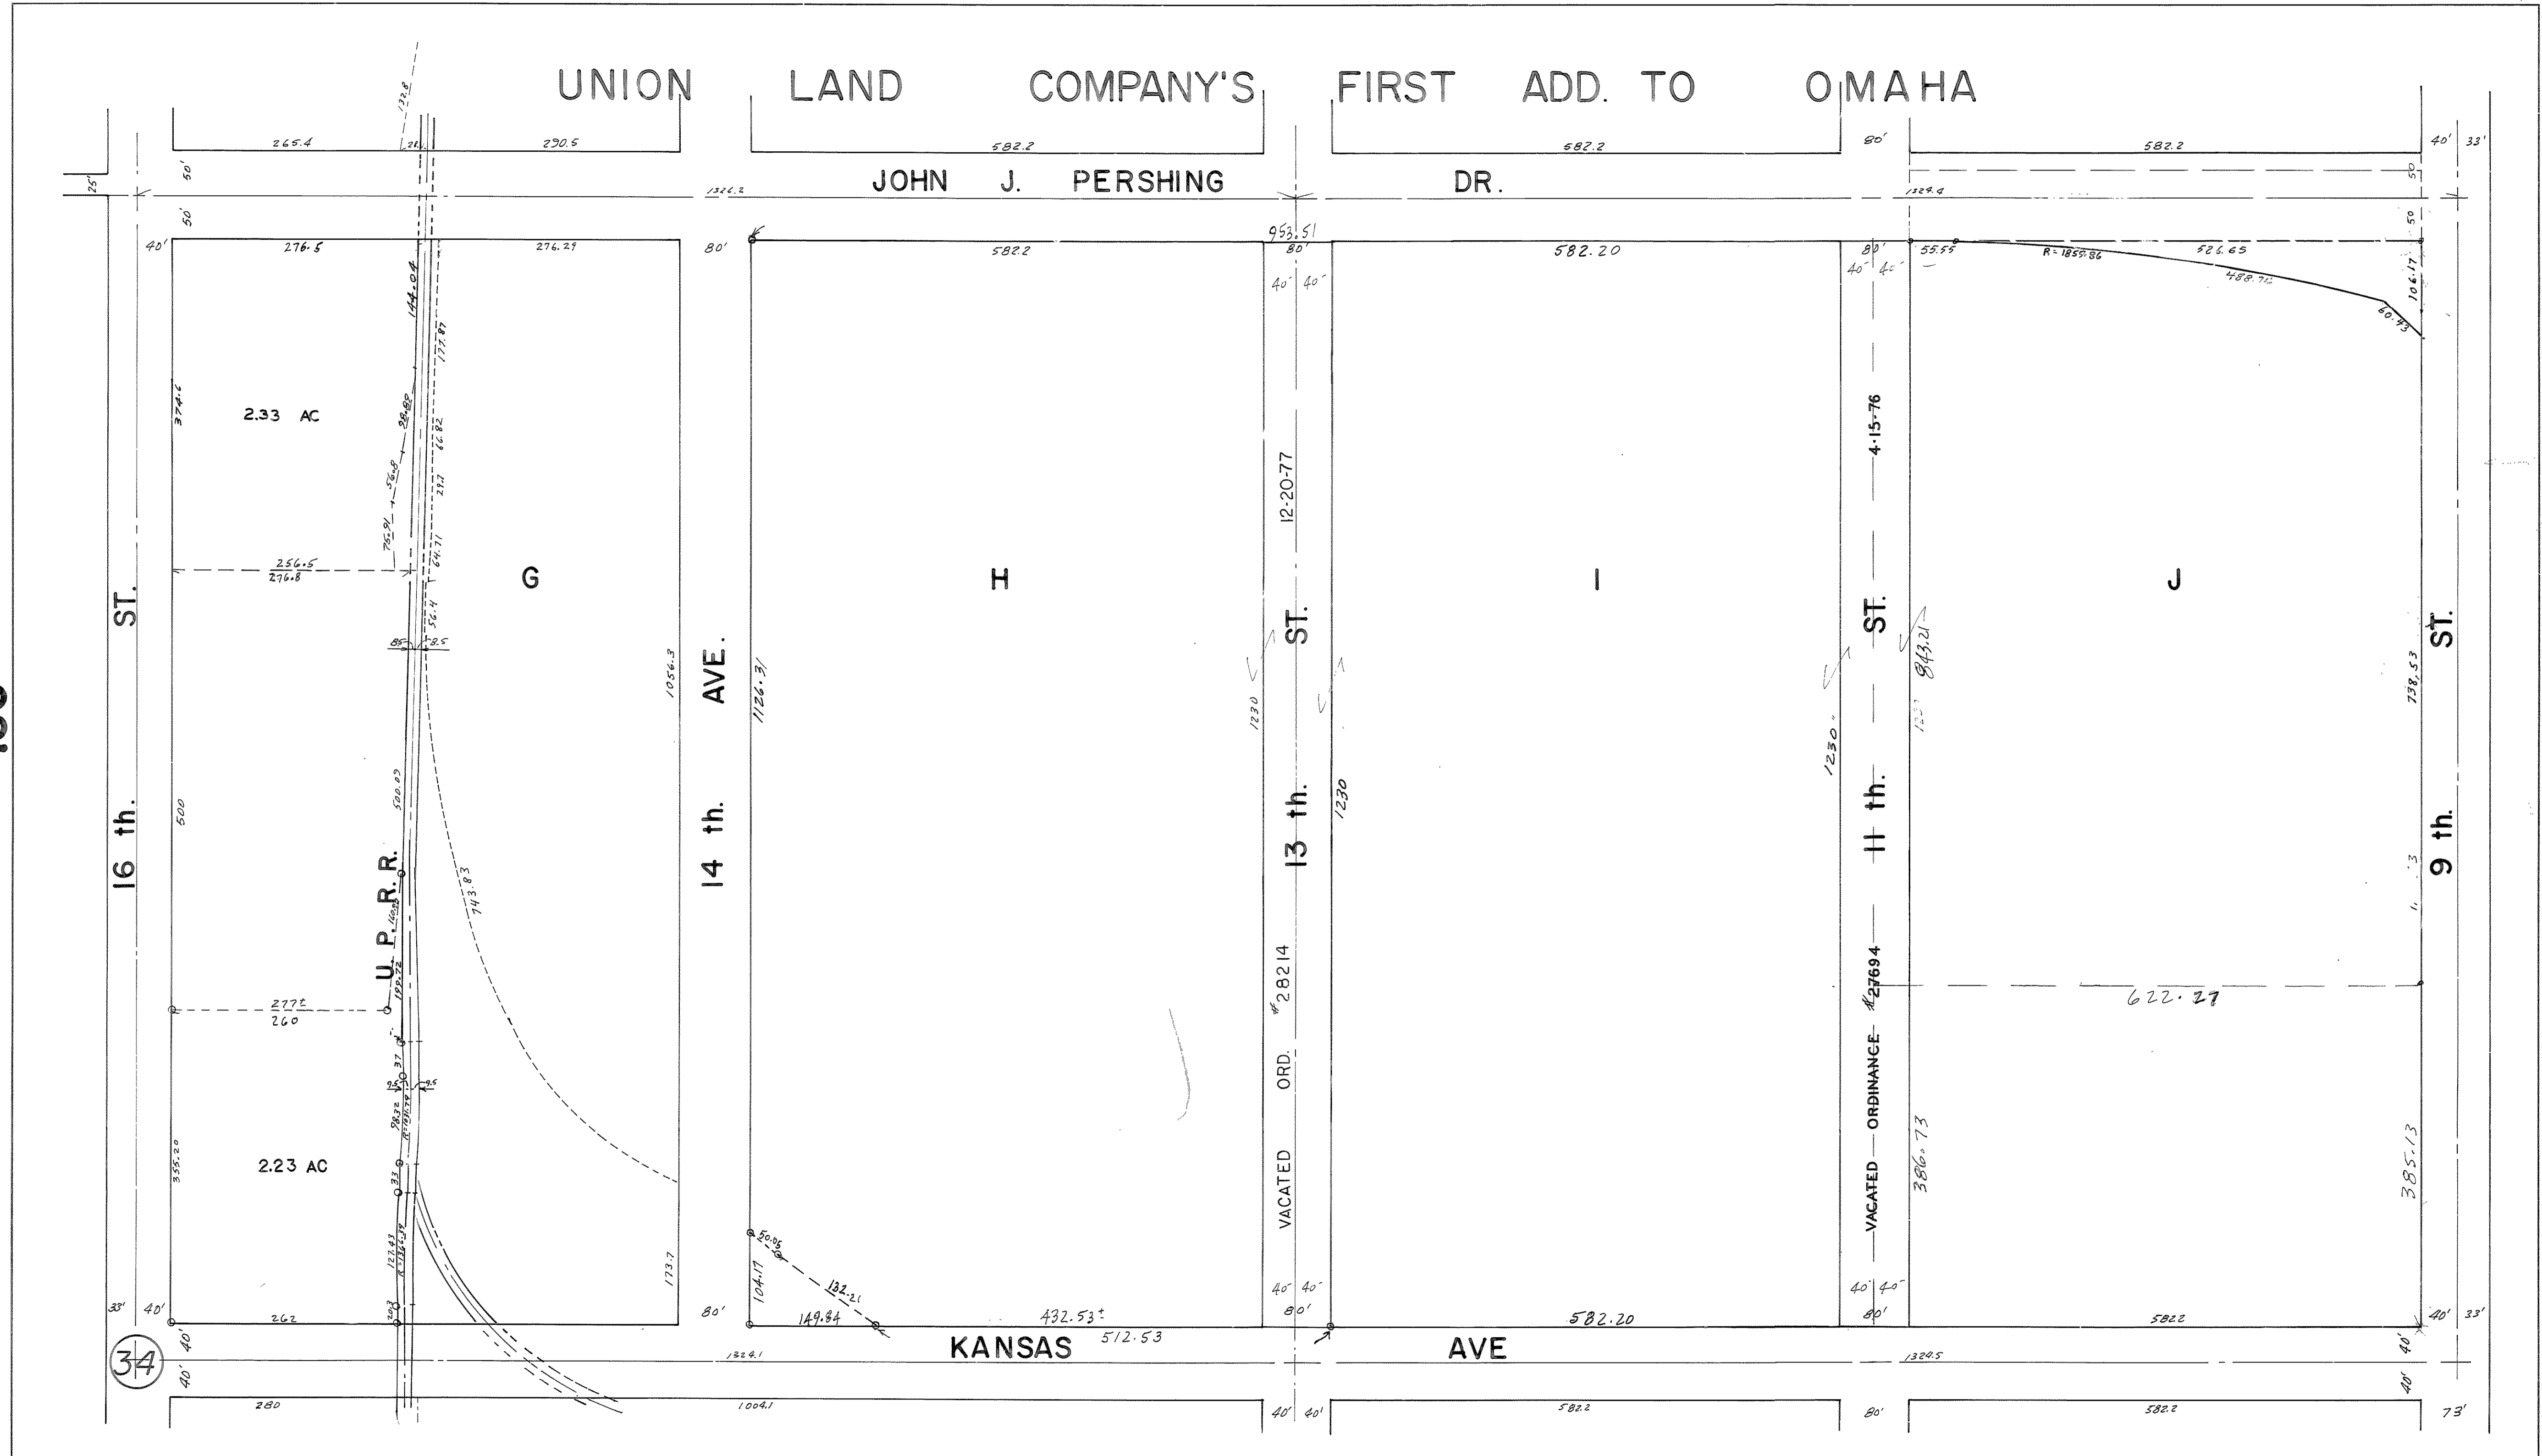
UNION LAND COMPANY'S FIRST ADD. TO OMAHA

132.8
265.4 26 290.5 582.2 582.2 80' 582.2 40' 33'
25' 50' 1326.2 JOHN J. PERSHING DR. 1329.4 50
50' 953.51 50
40' 276.5 276.29 80' 582.2 80' 582.20 80' 55.55 R=1859.86 526.65 488.71 106.17 60.43
40' 40' 40' 40'
144.04 177.87
374.6 2.33 AC 98.89 66.82
56.8 29.7
12-20-77 4-15-76
75.91 64.71
256.5 276.8
G H I J
16 th. ST. 14 th. AVE. 13 th. ST. 11 th. ST. 9 th. ST.
85 56.4 8.5
1056.3 1126.31 1230 1230 1230' 843.21 738.53
500 500.09
743.83
U. P. R.R.
VACATED ORD. #28214
VACATED ORDINANCE #27694
277± 260 199.72
622.27
37 9.5 9.5
98.32
335.20 2.23 AC 33 386.73 385.13
127.83
50.06
104.17 132.21 173.7
33' 40' 262 20.3 80' 149.84 432.53± 40' 40' 40' 40'
80' 582.20 80' 5822 40' 33'
34 KANSAS 512.53 AVE
40' 1324.1 1329.5 40'
40' 280 1004.1 40' 40' 582.2 80' 582.2 40' 73'